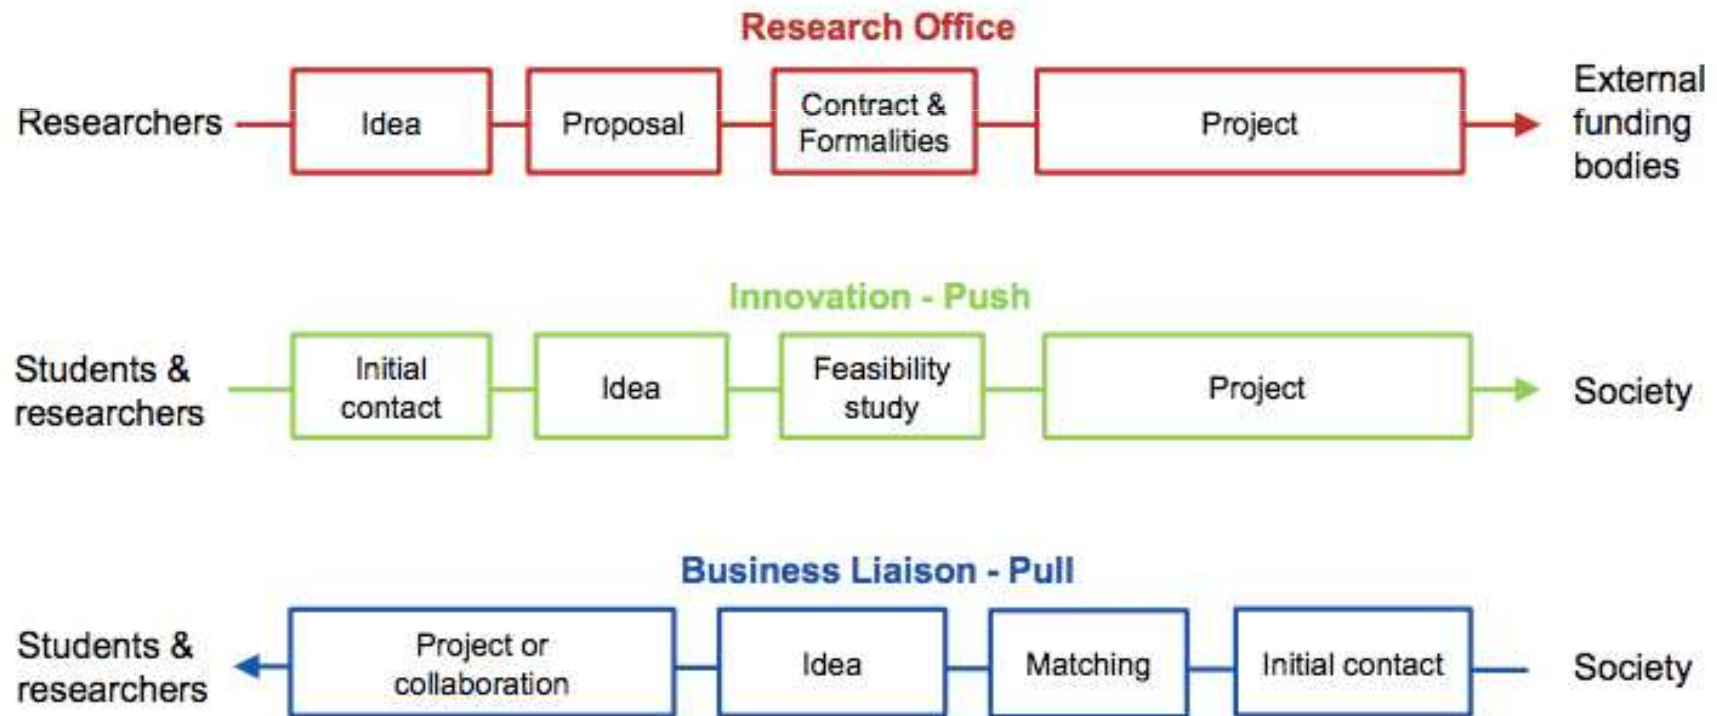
Research Office

Researchers

Idea

Proposal

Contract & Formalities

Project

External funding bodies

Innovation - Push

Students & researchers

Initial contact

Idea

Feasibility study

Project

Society

Business Liaison - Pull

Students & researchers

Project or collaboration

Idea

Matching

Initial contact

Society